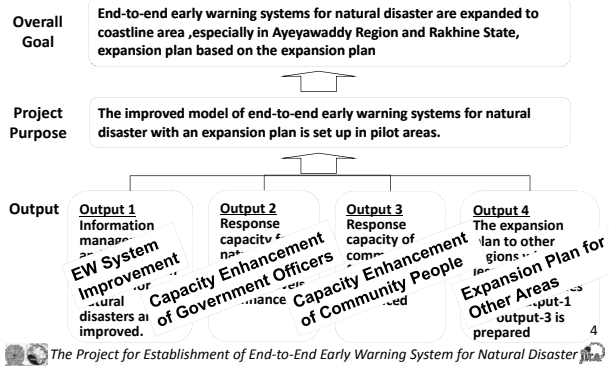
Overall Goal

End-to-end early warning systems for natural disaster are expanded to coastline area ,especially in Ayeyawaddy Region and Rakhine State, expansion plan based on the expansion plan

Project Purpose

The improved model of end-to-end early warning systems for natural disaster with an expansion plan is set up in pilot areas.

Output

Output 1
Information manage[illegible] natural disasters a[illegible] improved.

EW System Improvement

Output 2
Response capacity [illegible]

Capacity Enhancement of Government Officers

Output 3
Response capacity of comm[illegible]

Capacity Enhancement of Community People

Output 4
The expansion plan to other regions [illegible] output-1 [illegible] output-3 is prepared

Expansion Plan for Other Areas

4

The Project for Establishment of End-to-End Early Warning System for Natural Disaster